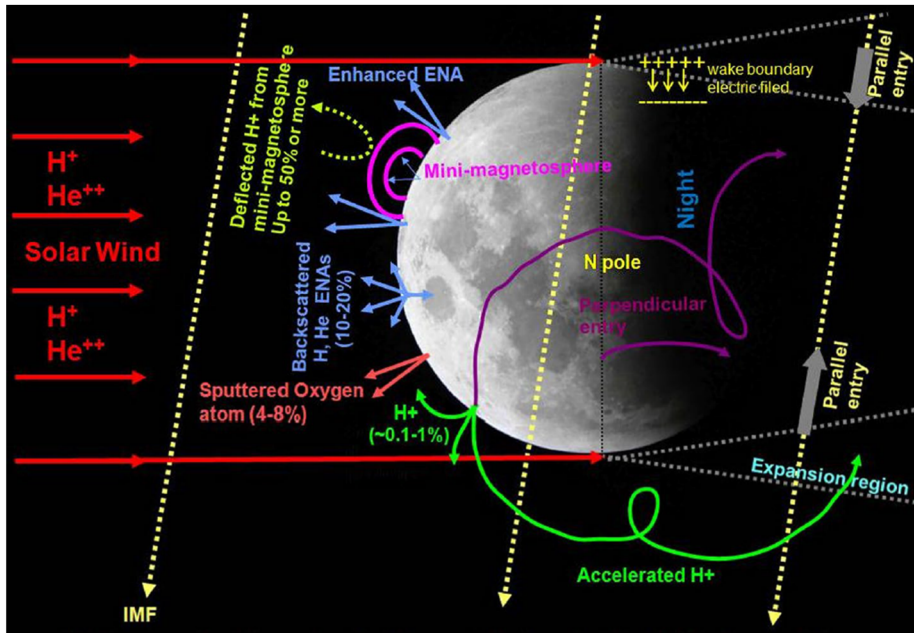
Deflected H+ from mini-magnetosphere Up to 50% or more

Enhanced ENA

+ + + + +
wake boundary electric filed
- - - - - - - -

Parallel entry

$H^+$
$He^{++}$

Solar Wind

$H^+$
$He^{++}$

Mini-magnetosphere

Night

Backscattered H, He ENAs (10-20%)

N pole

Perpendicular entry

Sputtered Oxygen atom (4-8%)

H+ (~0.1-1%)

Parallel entry

Expansion region

Accelerated H+

IMF